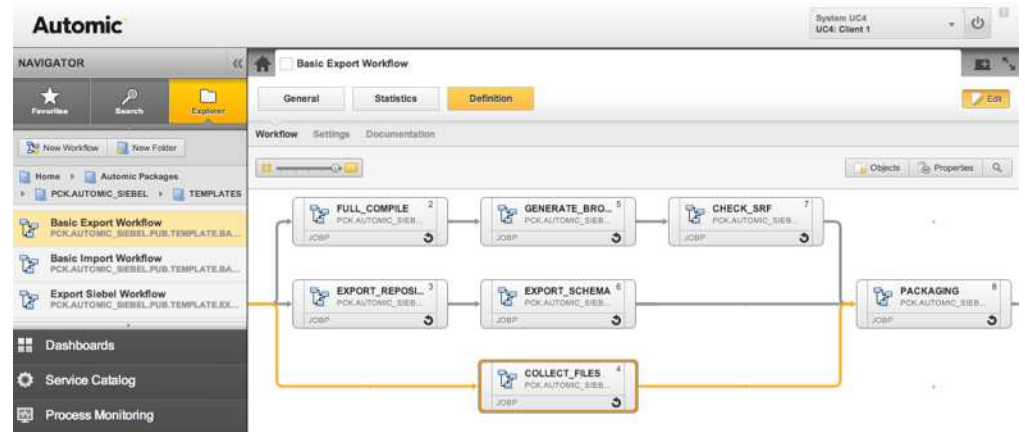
Automic

System UC4
UC4: Client 1

NAVIGATOR

Favorites Search Explorer

New Workflow New Folder

Home ▸ Automic Packages ▸ PCK.AUTOMIC_SIEBEL ▸ TEMPLATES

Basic Export Workflow
PCK.AUTOMIC_SIEBEL.PUB.TEMPLATE.BA...

Basic Import Workflow
PCK.AUTOMIC_SIEBEL.PUB.TEMPLATE.BA...

Export Siebel Workflow
PCK.AUTOMIC_SIEBEL.PUB.TEMPLATE.EX...

Dashboards

Service Catalog

Process Monitoring

Basic Export Workflow

General Statistics Definition

Edit

Workflow Settings Documentation

Objects Properties

FULL_COMPILE 2
PCK.AUTOMIC_SIEB...
JOBP

GENERATE_BRO... 5
PCK.AUTOMIC_SIEB...
JOBP

CHECK_SRF 7
PCK.AUTOMIC_SIEB...
JOBP

EXPORT_REPOSI... 3
PCK.AUTOMIC_SIEB...
JOBP

EXPORT_SCHEMA 6
PCK.AUTOMIC_SIEB...
JOBP

PACKAGING 8
PCK.AUTOMIC_SIEB...
JOBP

COLLECT_FILES 4
PCK.AUTOMIC_SIEB...
JOBP